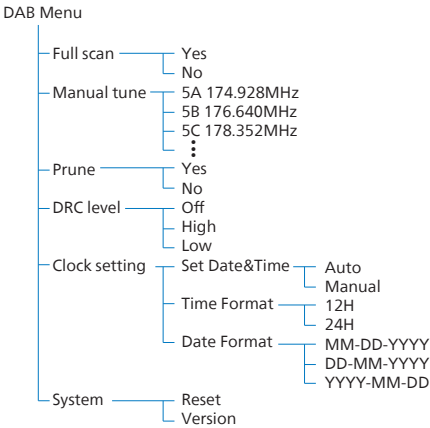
DAB Menu

Full scan
Yes
No

Manual tune
5A 174.928MHz
5B 176.640MHz
5C 178.352MHz
⋮

Prune
Yes
No

DRC level
Off
High
Low

Clock setting
Set Date&Time
Auto
Manual
Time Format
12H
24H
Date Format
MM-DD-YYYY
DD-MM-YYYY
YYYY-MM-DD

System
Reset
Version